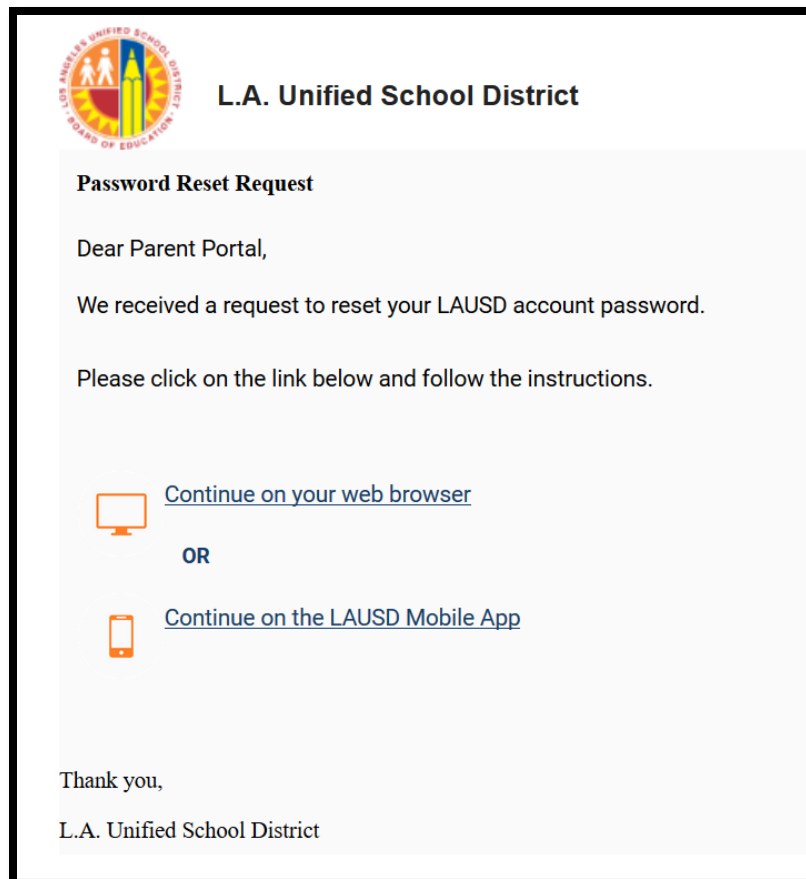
LOS ANGELES UNIFIED SCHOOL DISTRICT
BOARD OF EDUCATION

L.A. Unified School District

Password Reset Request

Dear Parent Portal,

We received a request to reset your LAUSD account password.

Please click on the link below and follow the instructions.

Continue on your web browser

OR

Continue on the LAUSD Mobile App

Thank you,

L.A. Unified School District